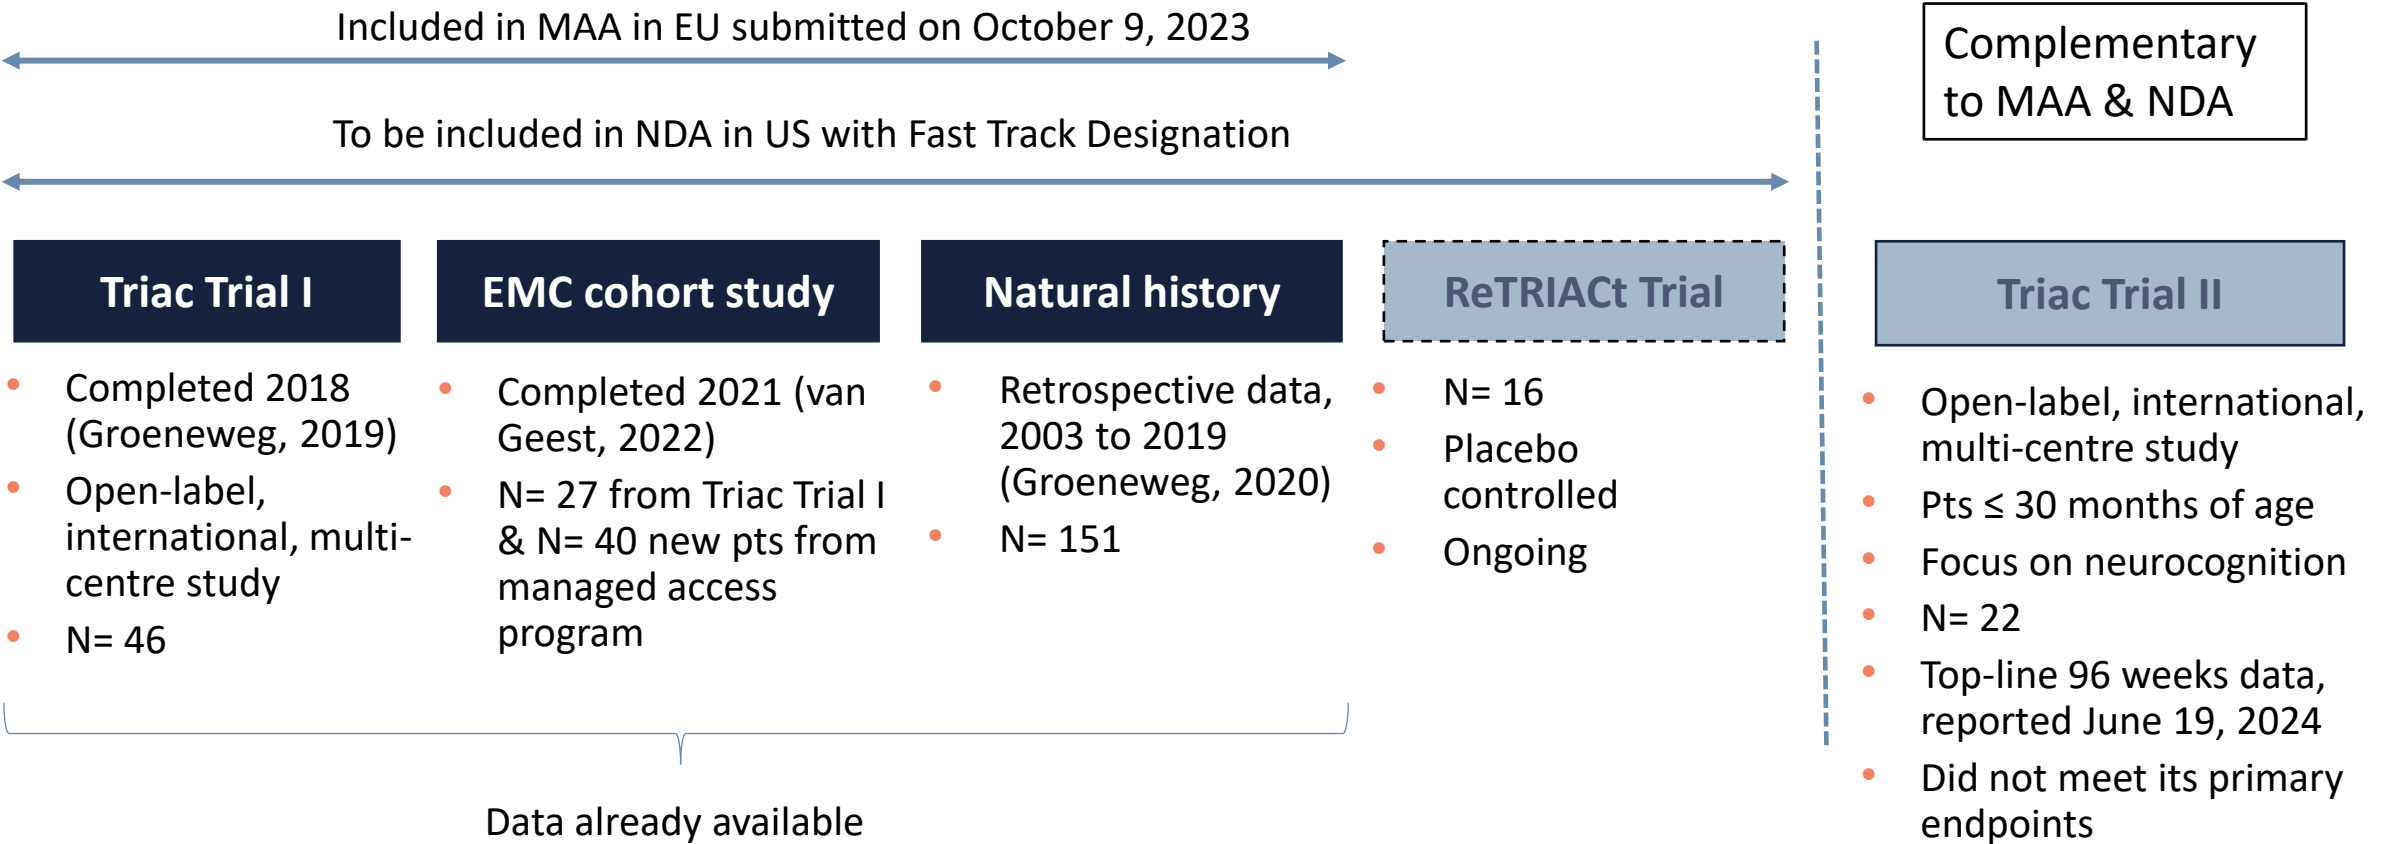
Included in MAA in EU submitted on October 9, 2023

To be included in NDA in US with Fast Track Designation

Complementary to MAA & NDA

Triac Trial I

- Completed 2018 (Groeneweg, 2019)
- Open-label, international, multi-centre study
- N= 46

EMC cohort study

- Completed 2021 (van Geest, 2022)
- N= 27 from Triac Trial I & N= 40 new pts from managed access program

Natural history

- Retrospective data, 2003 to 2019 (Groeneweg, 2020)
- N= 151

ReTRIACt Trial

- N= 16
- Placebo controlled
- Ongoing

Triac Trial II

- Open-label, international, multi-centre study
- Pts ≤ 30 months of age
- Focus on neurocognition
- N= 22
- Top-line 96 weeks data, reported June 19, 2024
- Did not meet its primary endpoints

Data already available